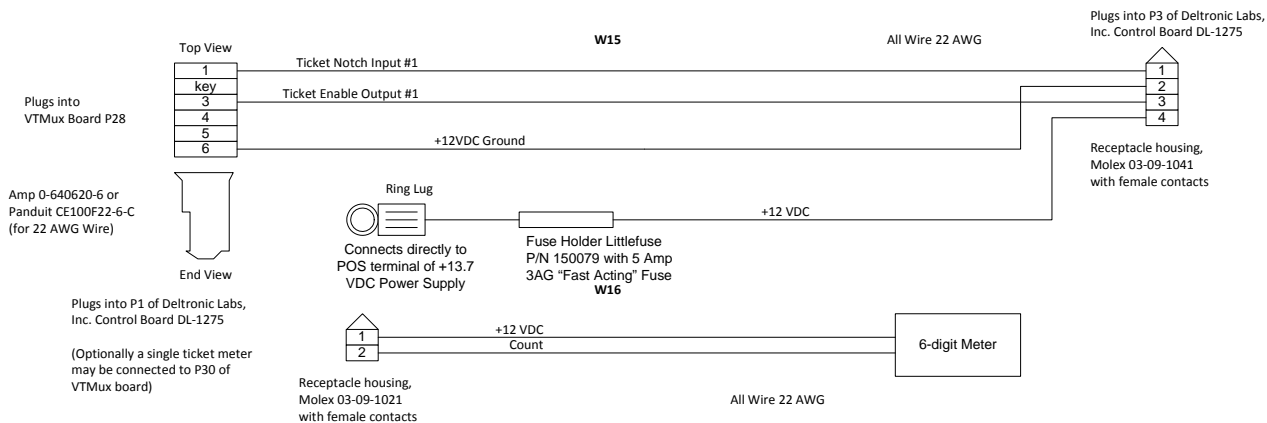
W15

All Wire 22 AWG

Plugs into P3 of Deltronic Labs, Inc. Control Board DL-1275

Top View

| 1 |
|---|
| key |
| 3 |
| 4 |
| 5 |
| 6 |

Ticket Notch Input #1

Ticket Enable Output #1

+12VDC Ground

Plugs into VTMux Board P28

| 1 |
|---|
| 2 |
| 3 |
| 4 |

Receptacle housing, Molex 03-09-1041 with female contacts

Amp 0-640620-6 or Panduit CE100F22-6-C (for 22 AWG Wire)

End View

Ring Lug

Connects directly to POS terminal of +13.7 VDC Power Supply

Fuse Holder Littlefuse P/N 150079 with 5 Amp 3AG "Fast Acting" Fuse

+12 VDC

W16

Plugs into P1 of Deltronic Labs, Inc. Control Board DL-1275

(Optionally a single ticket meter may be connected to P30 of VTMux board)

| 1 |
|---|
| 2 |

+12 VDC

Count

6-digit Meter

Receptacle housing, Molex 03-09-1021 with female contacts

All Wire 22 AWG